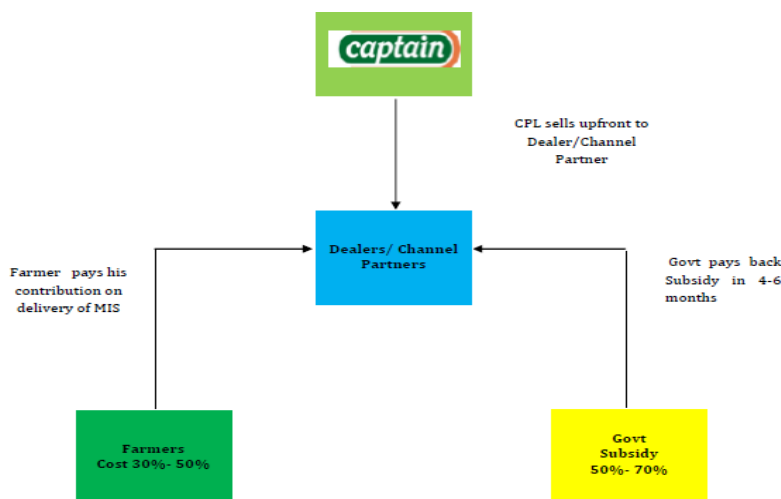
captain

CPL sells upfront to Dealer/Channel Partner

Dealers/ Channel Partners

Farmer pays his contribution on delivery of MIS

Govt pays back Subsidy in 4-6 months

Farmers
Cost 30%- 50%

Govt
Subsidy
50%- 70%